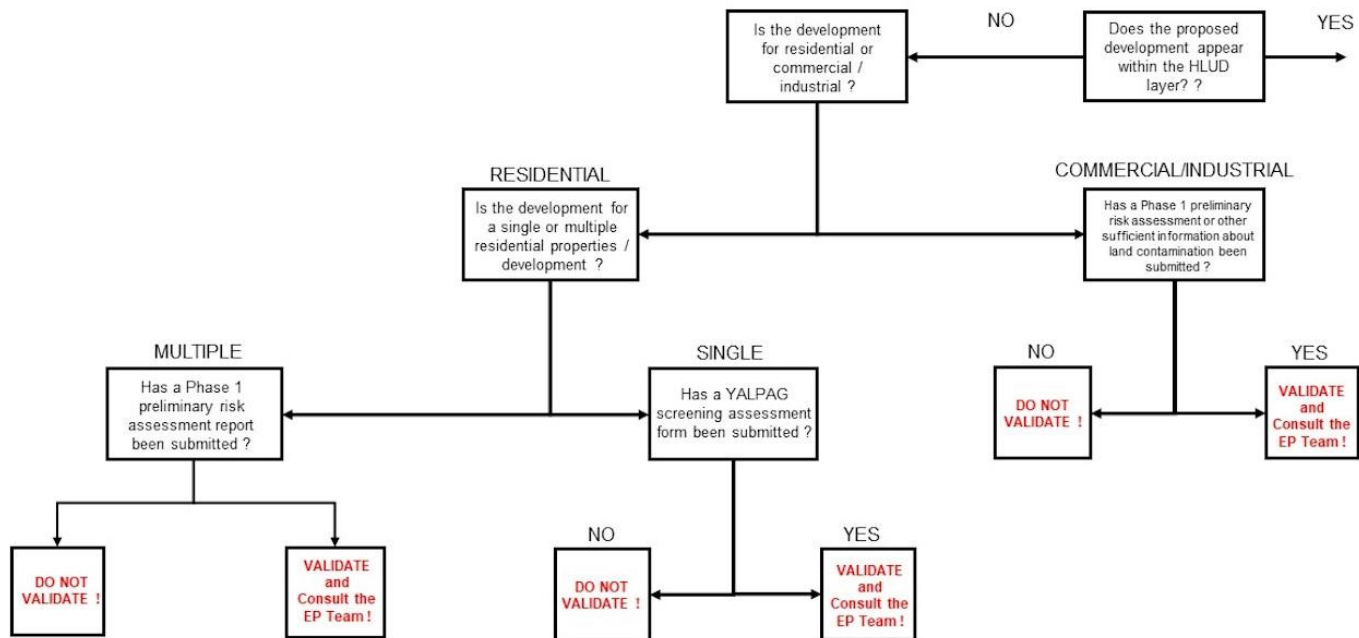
Does the proposed development appear within the HLUD layer? ?

YES

NO

Is the development for residential or commercial / industrial ?

RESIDENTIAL

Is the development for a single or multiple residential properties / development ?

COMMERCIAL/INDUSTRIAL

Has a Phase 1 preliminary risk assessment or other sufficient information about land contamination been submitted ?

MULTIPLE

Has a Phase 1 preliminary risk assessment report been submitted ?

SINGLE

Has a YALPAG screening assessment form been submitted ?

NO

DO NOT VALIDATE !

YES

VALIDATE and Consult the EP Team !

DO NOT VALIDATE !

VALIDATE and Consult the EP Team !

NO

DO NOT VALIDATE !

YES

VALIDATE and Consult the EP Team !